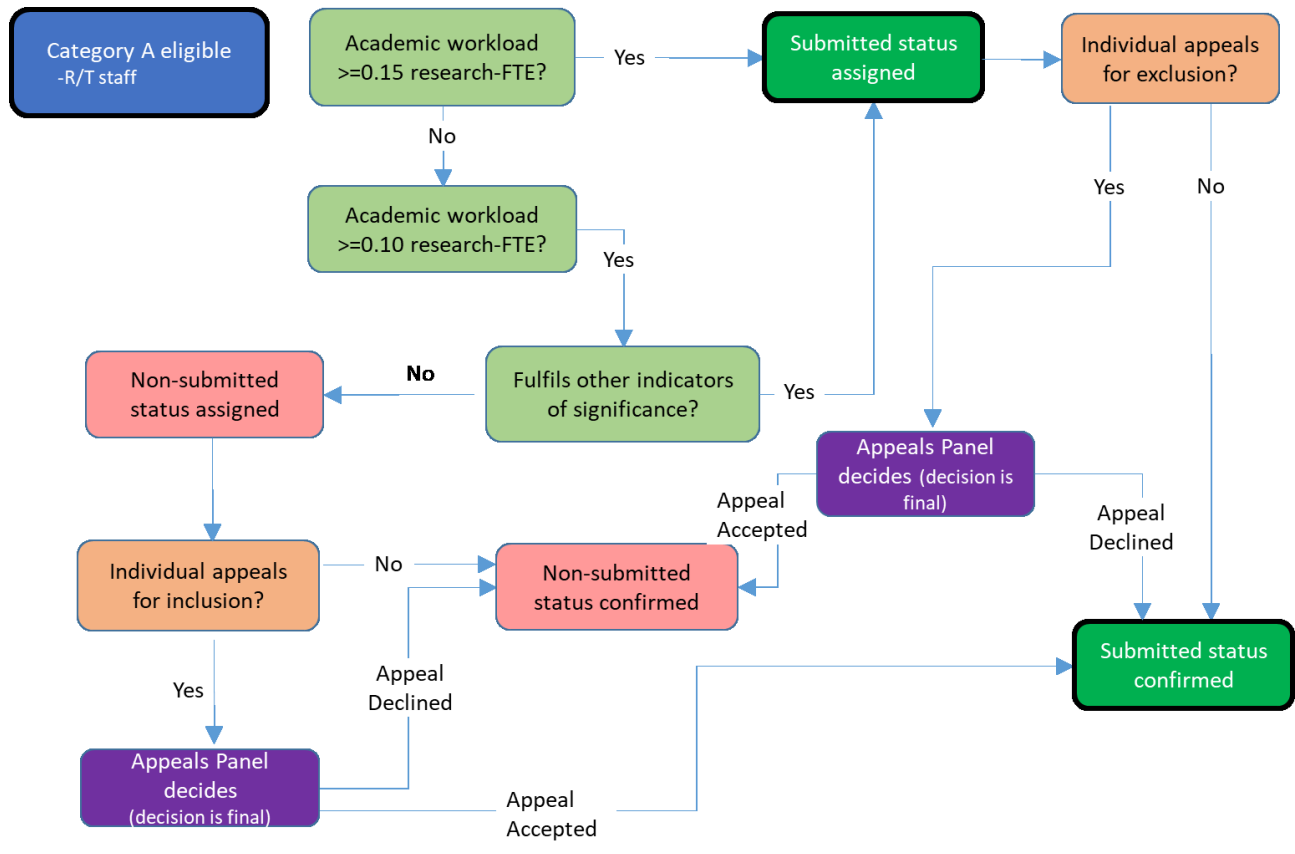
Category A eligible
-R/T staff

Academic workload >=0.15 research-FTE?

Yes

Submitted status assigned

Individual appeals for exclusion?

No

Academic workload >=0.10 research-FTE?

Yes

No

Yes

No

Non-submitted status assigned

Fulfils other indicators of significance?

Yes

Appeals Panel decides (decision is final)

Appeal Accepted

Appeal Declined

Individual appeals for inclusion?

No

Non-submitted status confirmed

Submitted status confirmed

Appeal Declined

Yes

Appeals Panel decides (decision is final)

Appeal Accepted